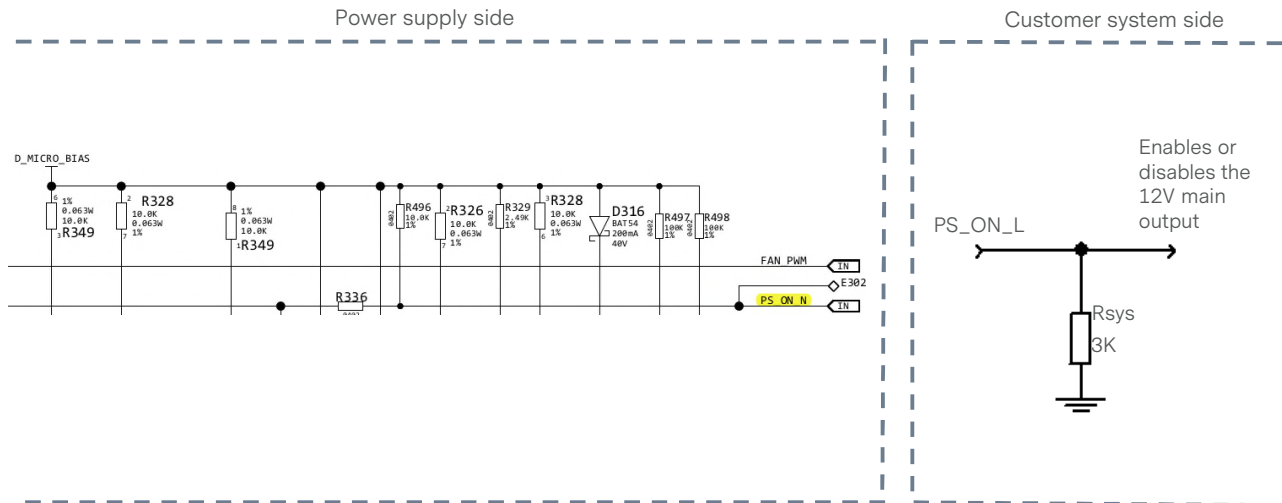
Power supply side

Customer system side

D_MICRO_BIAS

6 1% 0.063W 10.0K 3 R349

2 R328 10.0K 0.063W 1% 7

8 1% 0.063W 10.0K 1 R349

0402 R496 10.0K 1%

2 R326 10.0K 0.063W 7 1%

0402 R329 2.49K 1%

3 R328 10.0K 0.063W 6 1%

D316 BAT54 200mA 40V

0402 R497 100K 1%

0402 R498 100K 1%

FAN PWM

IN

E302

R336

PS ON N

IN

Enables or disables the 12V main output

PS_ON_L

Rsys

3K